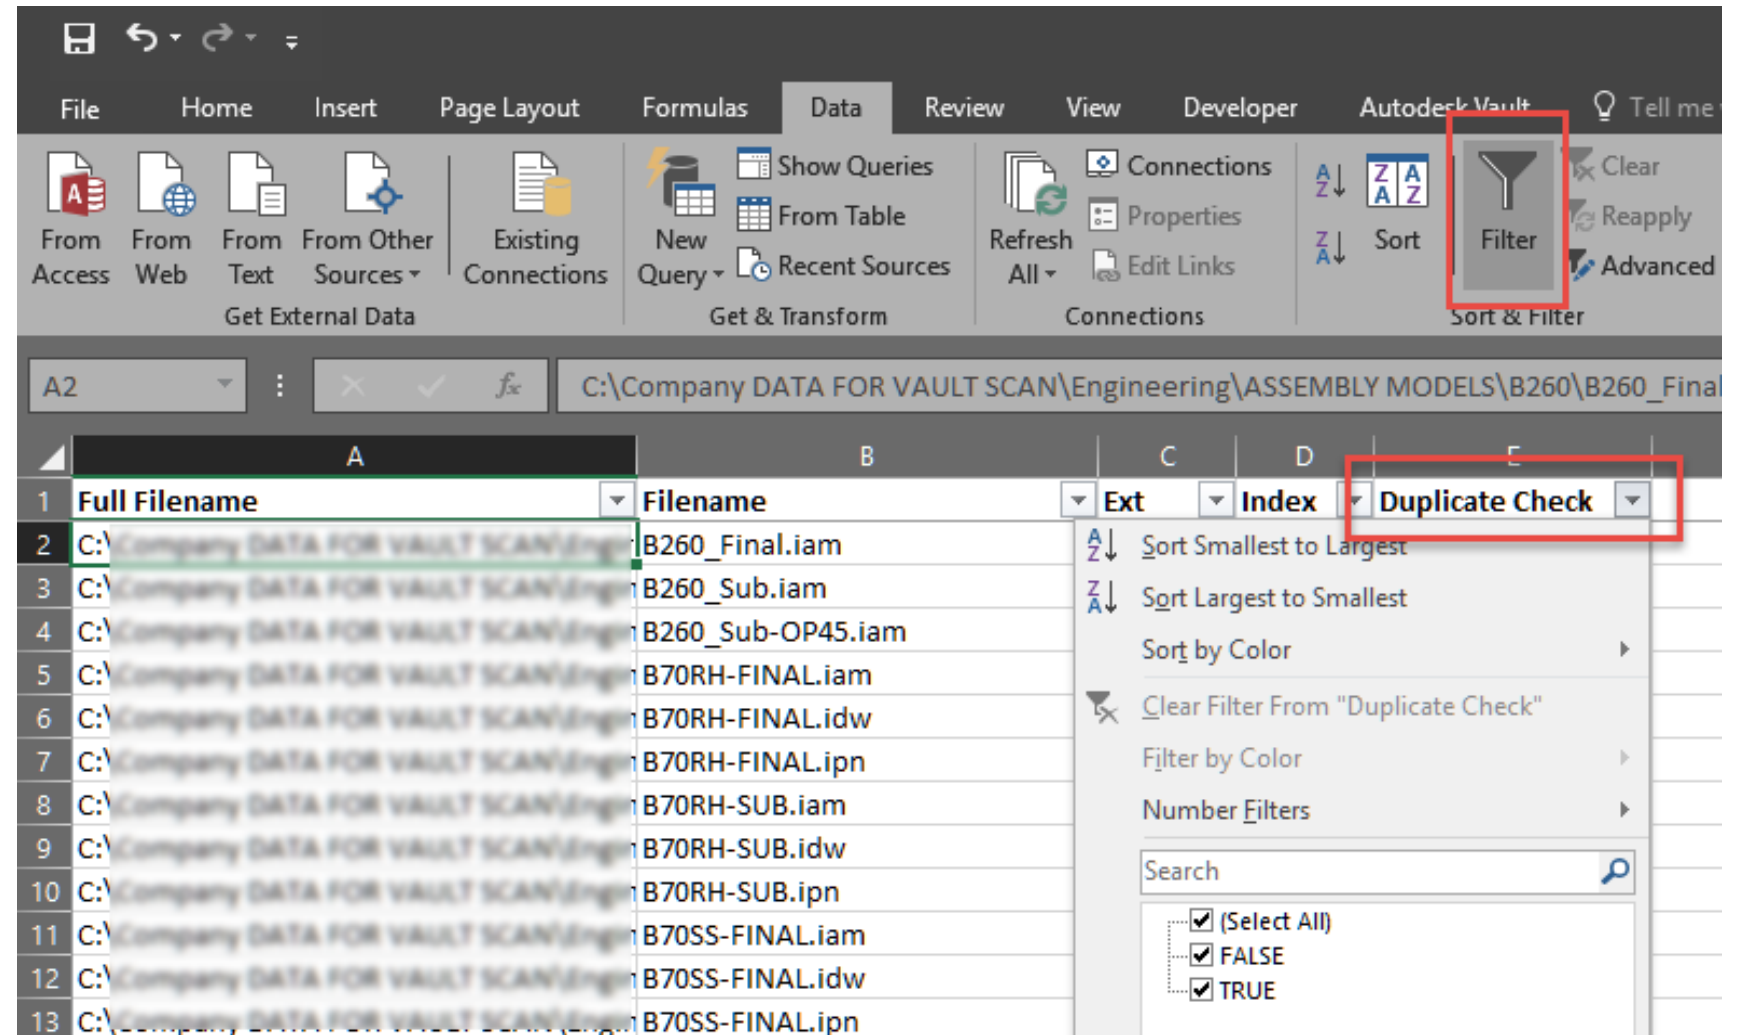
File Home Insert Page Layout Formulas Data Review View Developer Autodesk Vault Tell me

From Access From Web From Text From Other Sources Existing Connections
Get External Data

New Query Show Queries From Table Recent Sources
Get & Transform

Refresh All Connections Properties Edit Links
Connections

Sort Filter Clear Reapply Advanced
Sort & Filter

A2 $f_x$ C:\Company DATA FOR VAULT SCAN\Engineering\ASSEMBLY MODELS\B260\B260_Final

| | A | B | C | D | E |
|---|---|---|---|---|---|
| 1 | Full Filename | Filename | Ext | Index | Duplicate Check |
| 2 | C:\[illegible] | B260_Final.iam | | | |
| 3 | C:\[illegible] | B260_Sub.iam | | | |
| 4 | C:\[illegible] | B260_Sub-OP45.iam | | | |
| 5 | C:\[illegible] | B70RH-FINAL.iam | | | |
| 6 | C:\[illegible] | B70RH-FINAL.idw | | | |
| 7 | C:\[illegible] | B70RH-FINAL.ipn | | | |
| 8 | C:\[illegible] | B70RH-SUB.iam | | | |
| 9 | C:\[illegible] | B70RH-SUB.idw | | | |
| 10 | C:\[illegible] | B70RH-SUB.ipn | | | |
| 11 | C:\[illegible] | B70SS-FINAL.iam | | | |
| 12 | C:\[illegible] | B70SS-FINAL.idw | | | |
| 13 | C:\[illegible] | B70SS-FINAL.ipn | | | |

Sort Smallest to Largest
Sort Largest to Smallest
Sort by Color
Clear Filter From "Duplicate Check"
Filter by Color
Number Filters
Search
(Select All)
FALSE
TRUE